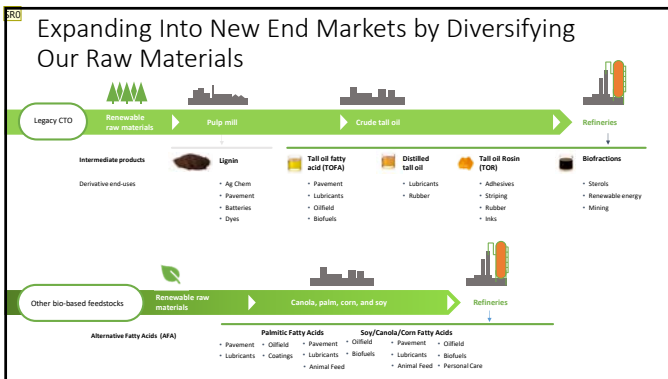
SRO

Expanding Into New End Markets by Diversifying Our Raw Materials

Legacy CTO

Renewable raw materials

Pulp mill

Crude tall oil

Refineries

Intermediate products

Derivative end-uses

Lignin

• Ag Chem
• Pavement
• Batteries
• Dyes

Tall oil fatty acid (TOFA)

• Pavement
• Lubricants
• Oilfield
• Biofuels

Distilled tall oil

• Lubricants
• Rubber

Tall oil Rosin (TOR)

• Adhesives
• Striping
• Rubber
• Inks

Biofractions

• Sterols
• Renewable energy
• Mining

Other bio-based feedstocks

Renewable raw materials

Canola, palm, corn, and soy

Refineries

Alternative Fatty Acids (AFA)

• Pavement
• Lubricants

Palmitic Fatty Acids

• Oilfield
• Coatings

• Pavement
• Lubricants
• Animal Feed

Soy/Canola/Corn Fatty Acids

• Oilfield
• Biofuels

• Pavement
• Lubricants
• Animal Feed

• Oilfield
• Biofuels
• Personal Care